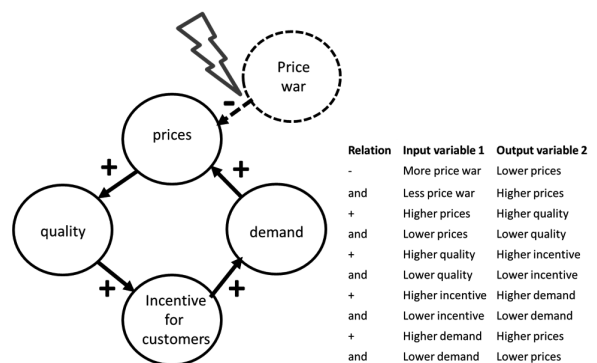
Price war

-

prices

+

+

quality

demand

+

+

Incentive for customers

| Relation | Input variable 1 | Output variable 2 |
|---|---|---|
| - | More price war | Lower prices |
| and | Less price war | Higher prices |
| + | Higher prices | Higher quality |
| and | Lower prices | Lower quality |
| + | Higher quality | Higher incentive |
| and | Lower quality | Lower incentive |
| + | Higher incentive | Higher demand |
| and | Lower incentive | Lower demand |
| + | Higher demand | Higher prices |
| and | Lower demand | Lower prices |